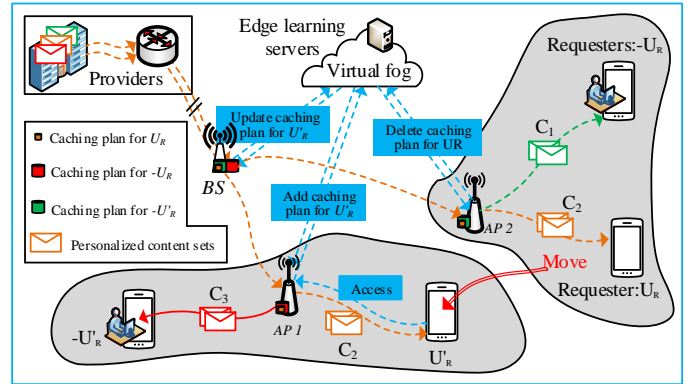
Edge learning servers

Virtual fog

Providers

Requesters:-$U_R$

Update caching plan for $U'_R$

Delete caching plan for UR

Caching plan for $U_R$

Caching plan for -$U_R$

Caching plan for -$U'_R$

Personalized content sets

BS

Add caching plan for $U'_R$

$C_1$

AP 2

$C_2$

Move

Requester:$U_R$

Access

AP 1

$C_3$

-$U'_R$

$C_2$

$U'_R$